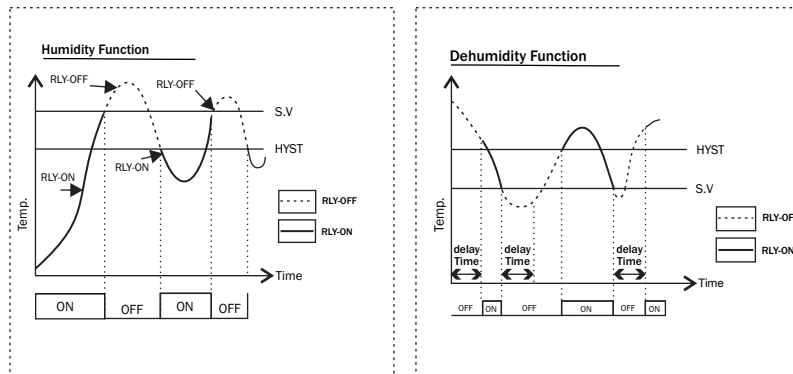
Humidity Function

RLY-OFF
RLY-OFF
S.V
RLY-ON
HYST
RLY-ON
Temp.
RLY-OFF
RLY-ON
Time

ON
OFF
ON
OFF

Dehumidity Function

HYST
S.V
Temp.
RLY-OF
RLY-ON
delay Time
delay Time
delay Time
Time

OFF
ON
OFF
ON
OFF
ON